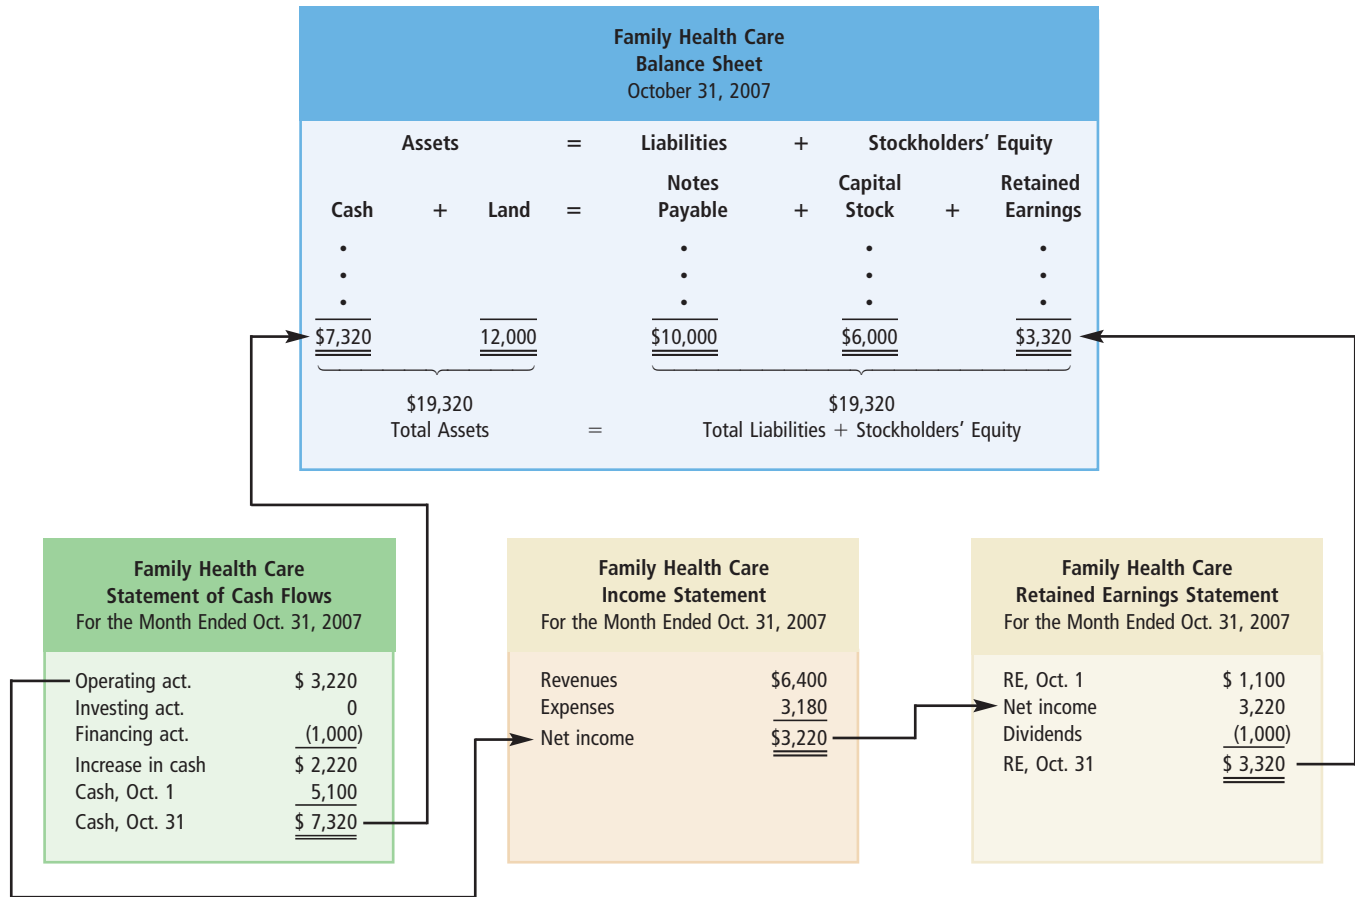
Family Health Care
Balance Sheet
October 31, 2007

| Assets | = | Liabilities | + | Stockholders' Equity |
|---|---|---|---|---|

| Cash | + | Land | = | Notes Payable | + | Capital Stock | + | Retained Earnings |
|---|---|---|---|---|---|---|---|---|
| $7,320 | | 12,000 | | $10,000 | | $6,000 | | $3,320 |

$19,320
Total Assets = $19,320
Total Liabilities + Stockholders' Equity

Family Health Care
Statement of Cash Flows
For the Month Ended Oct. 31, 2007

| | |
|---|---|
| Operating act. | $ 3,220 |
| Investing act. | 0 |
| Financing act. | (1,000) |
| Increase in cash | $ 2,220 |
| Cash, Oct. 1 | 5,100 |
| Cash, Oct. 31 | $ 7,320 |

Family Health Care
Income Statement
For the Month Ended Oct. 31, 2007

| | |
|---|---|
| Revenues | $6,400 |
| Expenses | 3,180 |
| Net income | $3,220 |

Family Health Care
Retained Earnings Statement
For the Month Ended Oct. 31, 2007

| | |
|---|---|
| RE, Oct. 1 | $ 1,100 |
| Net income | 3,220 |
| Dividends | (1,000) |
| RE, Oct. 31 | $ 3,320 |